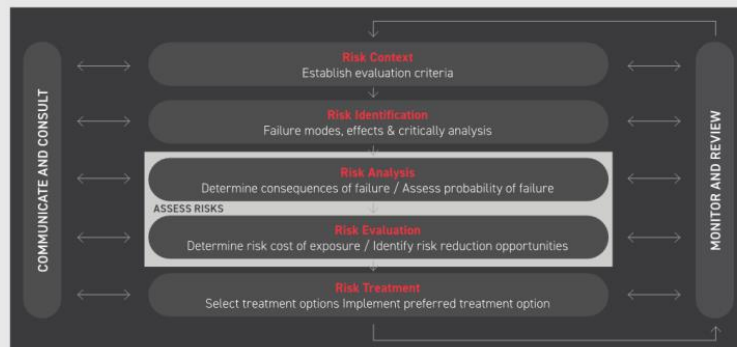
COMMUNICATE AND CONSULT

Risk Context
Establish evaluation criteria

Risk Identification
Failure modes, effects & critically analysis

Risk Analysis
Determine consequences of failure / Assess probability of failure

ASSESS RISKS

Risk Evaluation
Determine risk cost of exposure / Identify risk reduction opportunities

Risk Treatment
Select treatment options Implement preferred treatment option

MONITOR AND REVIEW